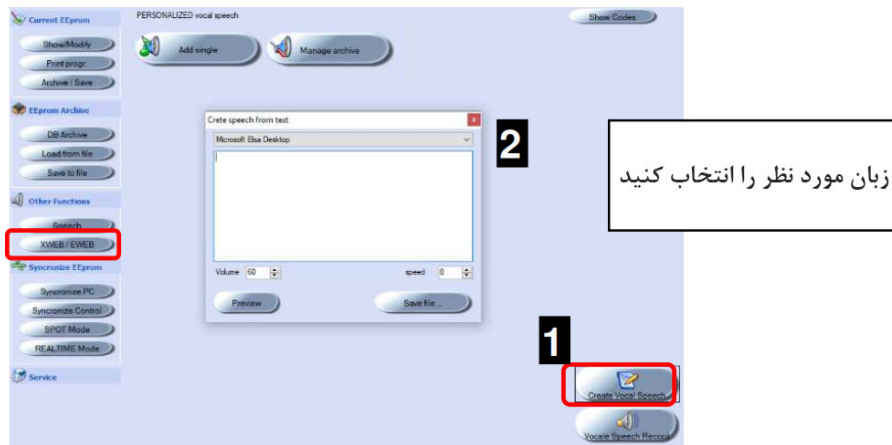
Current EEprom
Show/Modify
Print progr.
Archive / Save
EEprom Archive
DB Archive
Load from file
Save to file
Other Functions
Speech
XWEB / EWEB
Syncronize EEprom
Syncronize PC
Syncronize Control
SPOT Mode
REALTIME Mode
Service

PERSONALIZED vocal speech
Show Codes
Add single
Manage archive

Crete speech from text
Microsoft Elsa Desktop
Volume 60
speed 0
Preview
Save file ...

2

زبان مورد نظر را انتخاب کنید

1

Create Vocal Speech
Vocale Speech Record